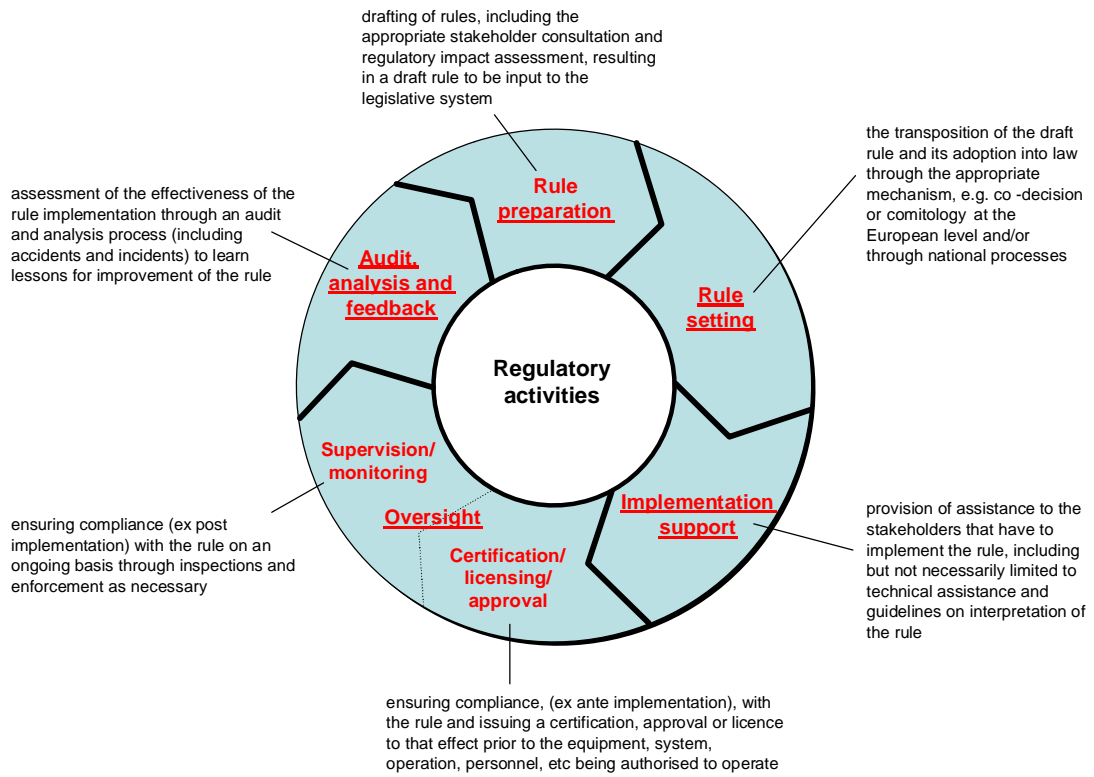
drafting of rules, including the appropriate stakeholder consultation and regulatory impact assessment, resulting in a draft rule to be input to the legislative system

Rule preparation

the transposition of the draft rule and its adoption into law through the appropriate mechanism, e.g. co -decision or comitology at the European level and/or through national processes

Rule setting

assessment of the effectiveness of the rule implementation through an audit and analysis process (including accidents and incidents) to learn lessons for improvement of the rule

Audit, analysis and feedback

Regulatory activities

Supervision/ monitoring

Oversight

Implementation support

Certification/ licensing/ approval

ensuring compliance (ex post implementation) with the rule on an ongoing basis through inspections and enforcement as necessary

provision of assistance to the stakeholders that have to implement the rule, including but not necessarily limited to technical assistance and guidelines on interpretation of the rule

ensuring compliance, (ex ante implementation), with the rule and issuing a certification, approval or licence to that effect prior to the equipment, system, operation, personnel, etc being authorised to operate